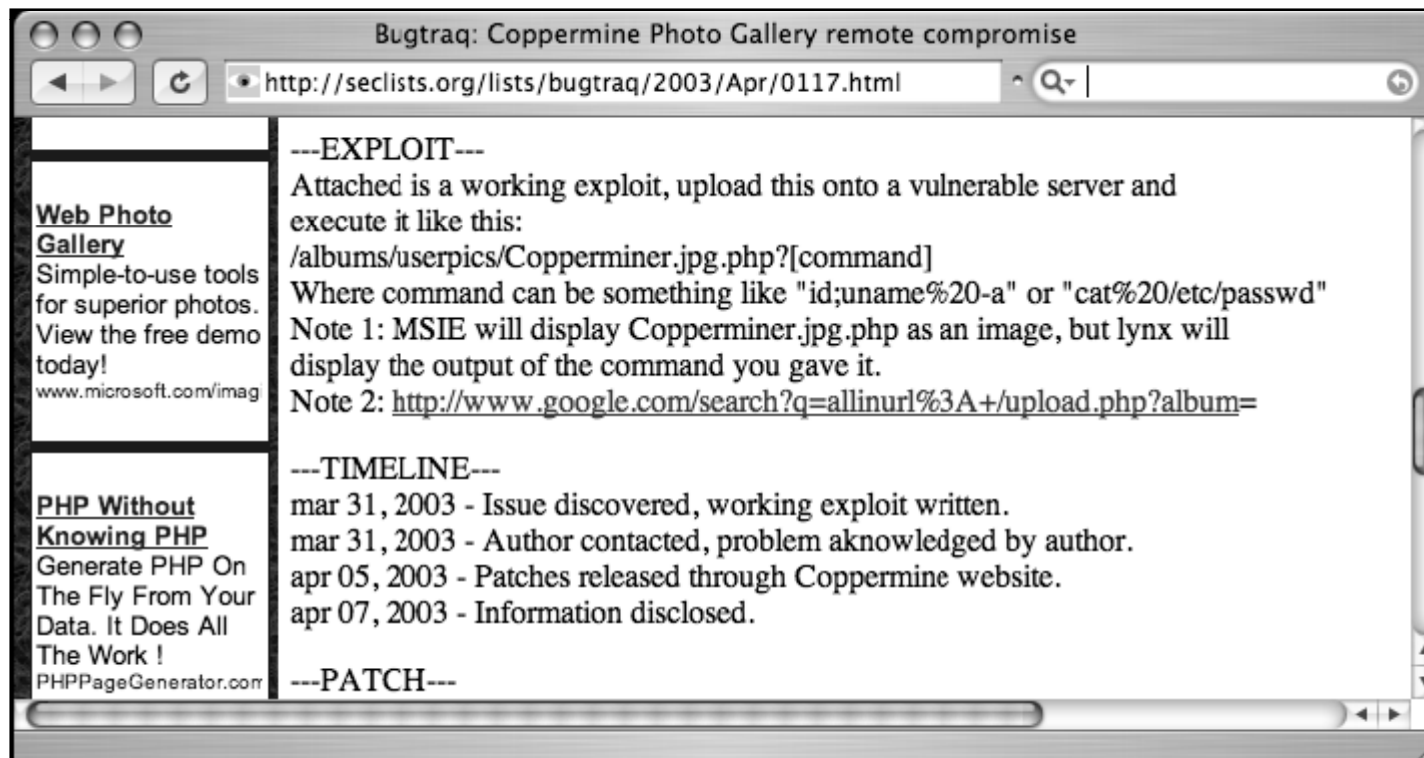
Bugtraq: Coppermine Photo Gallery remote compromise

http://seclists.org/lists/bugtraq/2003/Apr/0117.html

Web Photo Gallery
Simple-to-use tools for superior photos. View the free demo today!
www.microsoft.com/imag

PHP Without Knowing PHP
Generate PHP On The Fly From Your Data. It Does All The Work !
PHPPageGenerator.com

---EXPLOIT---
Attached is a working exploit, upload this onto a vulnerable server and execute it like this:
/albums/userpics/Copperminer.jpg.php?[command]
Where command can be something like "id;uname%20-a" or "cat%20/etc/passwd"
Note 1: MSIE will display Copperminer.jpg.php as an image, but lynx will display the output of the command you gave it.
Note 2: http://www.google.com/search?q=allinurl%3A+/upload.php?album=

---TIMELINE---
mar 31, 2003 - Issue discovered, working exploit written.
mar 31, 2003 - Author contacted, problem aknowledged by author.
apr 05, 2003 - Patches released through Coppermine website.
apr 07, 2003 - Information disclosed.

---PATCH---